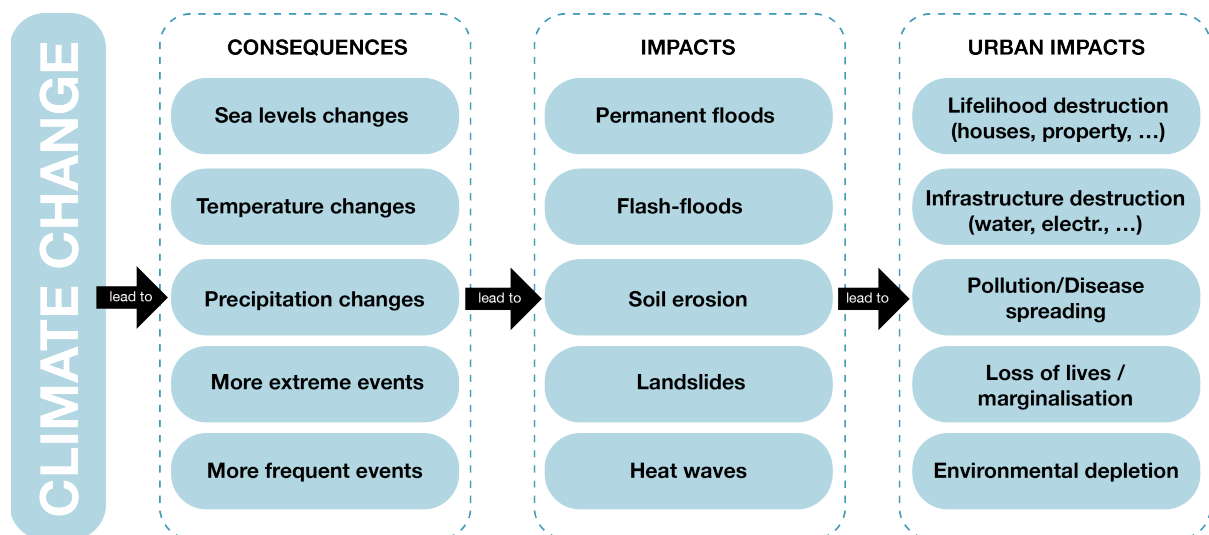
CLIMATE CHANGE

lead to

CONSEQUENCES

Sea levels changes

Temperature changes

Precipitation changes

More extreme events

More frequent events

lead to

IMPACTS

Permanent floods

Flash-floods

Soil erosion

Landslides

Heat waves

lead to

URBAN IMPACTS

Lifelihood destruction (houses, property, ...)

Infrastructure destruction (water, electr., ...)

Pollution/Disease spreading

Loss of lives / marginalisation

Environmental depletion